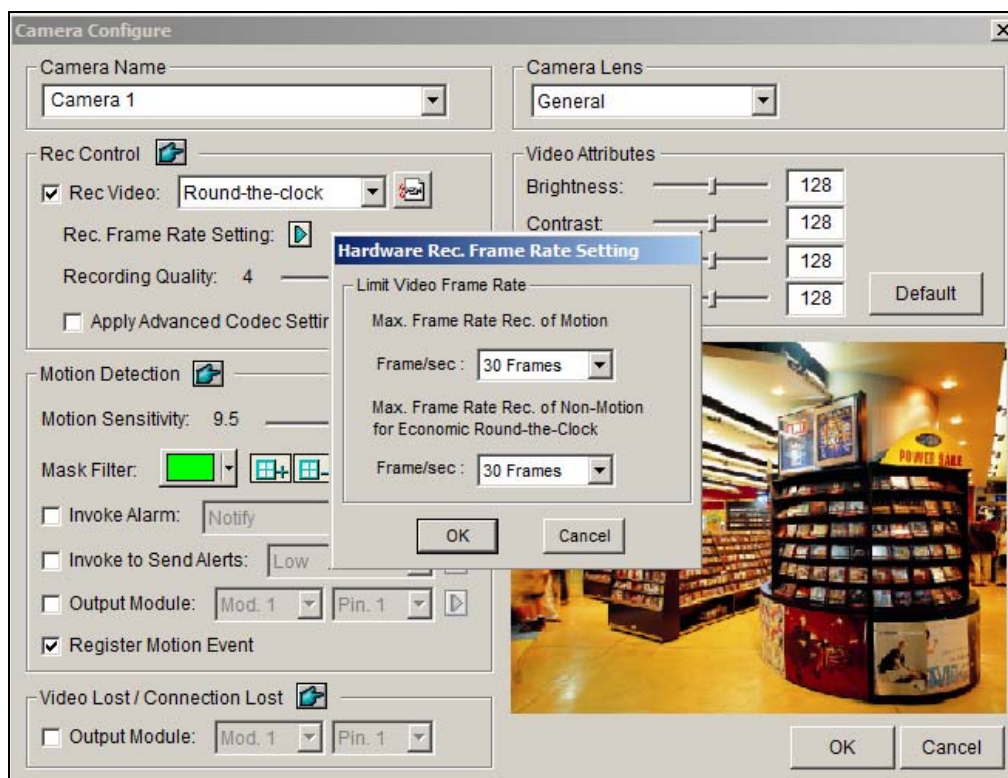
Camera Configure

Camera Name
Camera 1

Camera Lens
General

Rec Control
Rec Video: Round-the-clock
Rec. Frame Rate Setting:
Recording Quality: 4
Apply Advanced Codec Settir

Video Attributes
Brightness: 128
Contrast: 128
128
128
Default

Hardware Rec. Frame Rate Setting
Limit Video Frame Rate
Max. Frame Rate Rec. of Motion
Frame/sec : 30 Frames
Max. Frame Rate Rec. of Non-Motion for Economic Round-the-Clock
Frame/sec : 30 Frames
OK
Cancel

Motion Detection
Motion Sensitivity: 9.5
Mask Filter:
Invoke Alarm: Notify
Invoke to Send Alerts: Low
Output Module: Mod. 1 Pin. 1
Register Motion Event

Video Lost / Connection Lost
Output Module: Mod. 1 Pin. 1

POWER SALE

OK
Cancel